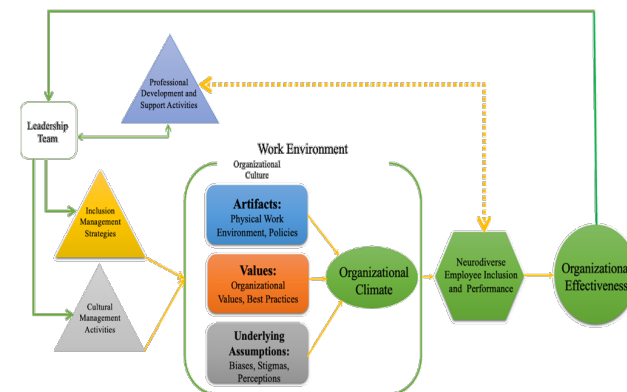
Professional Development and Support Activities

Leadership Team

Inclusion Management Strategies

Cultural Management Activities

Work Environment

Organizational Culture

Artifacts:
Physical Work Environment, Policies

Values:
Organizational Values, Best Practices

Underlying Assumptions:
Biases, Stigmas, Perceptions

Organizational Climate

Neurodiverse Employee Inclusion and Performance

Organizational Effectiveness